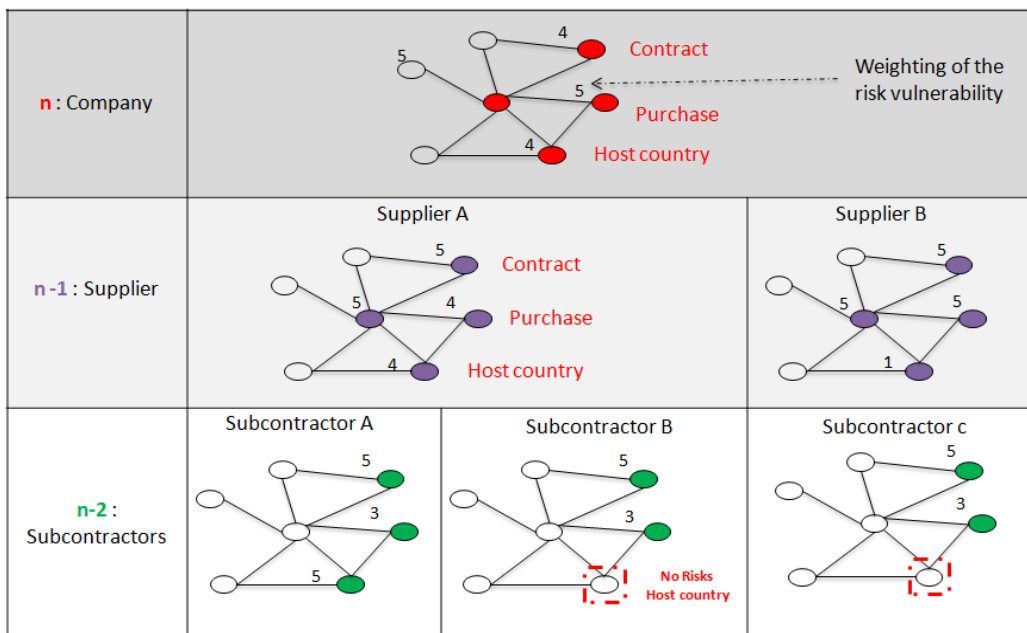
| | |
|---|---|
| n : Company | 5, 4, 5, 4; Contract; Purchase; Host country; Weighting of the risk vulnerability |

| | Supplier A | Supplier B |
|---|---|---|
| n -1 : Supplier | 5, 5, 4, 4; Contract; Purchase; Host country | 5, 5, 5, 1 |

| | Subcontractor A | Subcontractor B | Subcontractor c |
|---|---|---|---|
| n-2 : Subcontractors | 5, 3, 5 | 5, 3; No Risks Host country | 5, 3 |